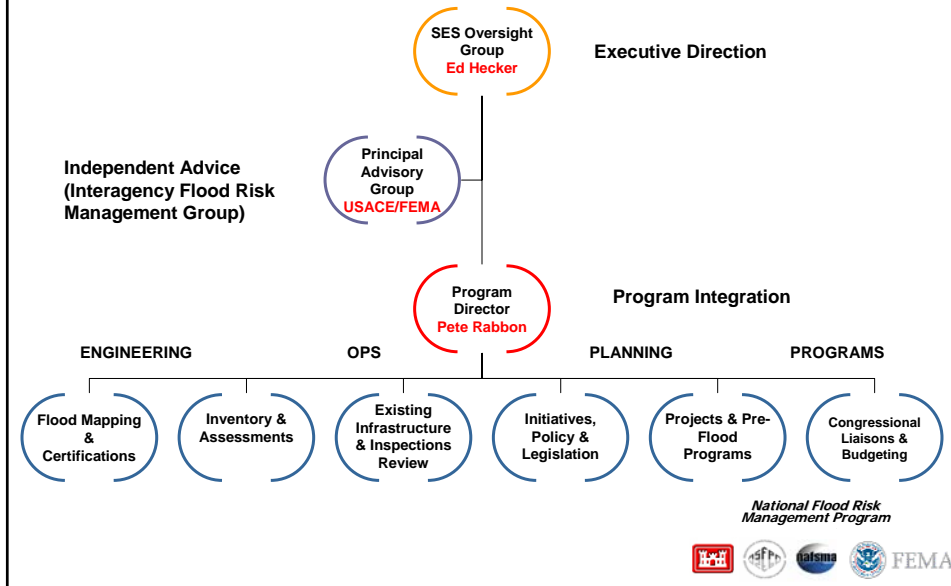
SES Oversight Group
Ed Hecker

Executive Direction

Independent Advice (Interagency Flood Risk Management Group)

Principal Advisory Group
USACE/FEMA

Program Director
Pete Rabbon

Program Integration

ENGINEERING

OPS

PLANNING

PROGRAMS

Flood Mapping & Certifications

Inventory & Assessments

Existing Infrastructure & Inspections Review

Initiatives, Policy & Legislation

Projects & Pre-Flood Programs

Congressional Liaisons & Budgeting

National Flood Risk Management Program

ASFPM

nafsma

FEMA